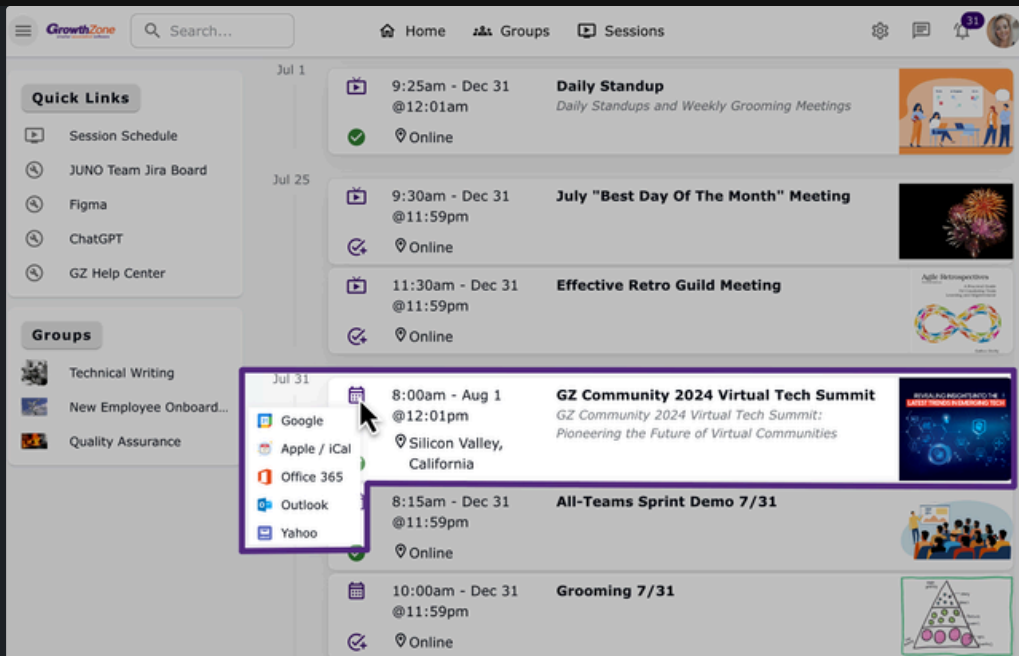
GrowthZone

Search...

Home Groups Sessions

31

Quick Links

Session Schedule

JUNO Team Jira Board

Figma

ChatGPT

GZ Help Center

Groups

Technical Writing

New Employee Onboard...

Quality Assurance

Jul 1

9:25am - Dec 31 @12:01am

Online

Daily Standup

Daily Standups and Weekly Grooming Meetings

Jul 25

9:30am - Dec 31 @11:59pm

Online

July "Best Day Of The Month" Meeting

11:30am - Dec 31 @11:59pm

Online

Effective Retro Guild Meeting

Agile Retrospectives

Jul 31

8:00am - Aug 1 @12:01pm

Silicon Valley, California

GZ Community 2024 Virtual Tech Summit

GZ Community 2024 Virtual Tech Summit: Pioneering the Future of Virtual Communities

REVEALING INSIGHTS INTO THE LATEST TRENDS IN EMERGING TECH

Google

Apple / iCal

Office 365

Outlook

Yahoo

8:15am - Dec 31 @11:59pm

Online

All-Teams Sprint Demo 7/31

10:00am - Dec 31 @11:59pm

Online

Grooming 7/31